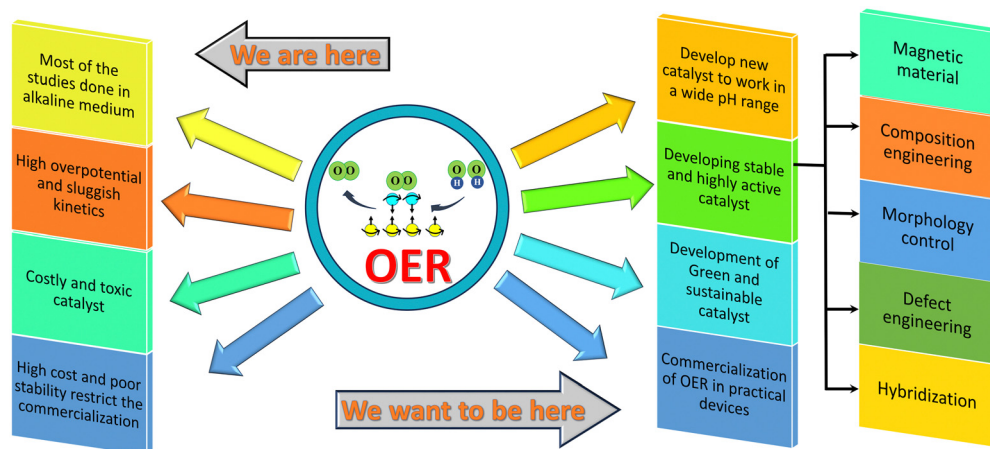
We are here

Most of the studies done in alkaline medium

High overpotential and sluggish kinetics

Costly and toxic catalyst

High cost and poor stability restrict the commercialization

O O

O O

O H

H H

OER

We want to be here

Develop new catalyst to work in a wide pH range

Developing stable and highly active catalyst

Development of Green and sustainable catalyst

Commercialization of OER in practical devices

Magnetic material

Composition engineering

Morphology control

Defect engineering

Hybridization